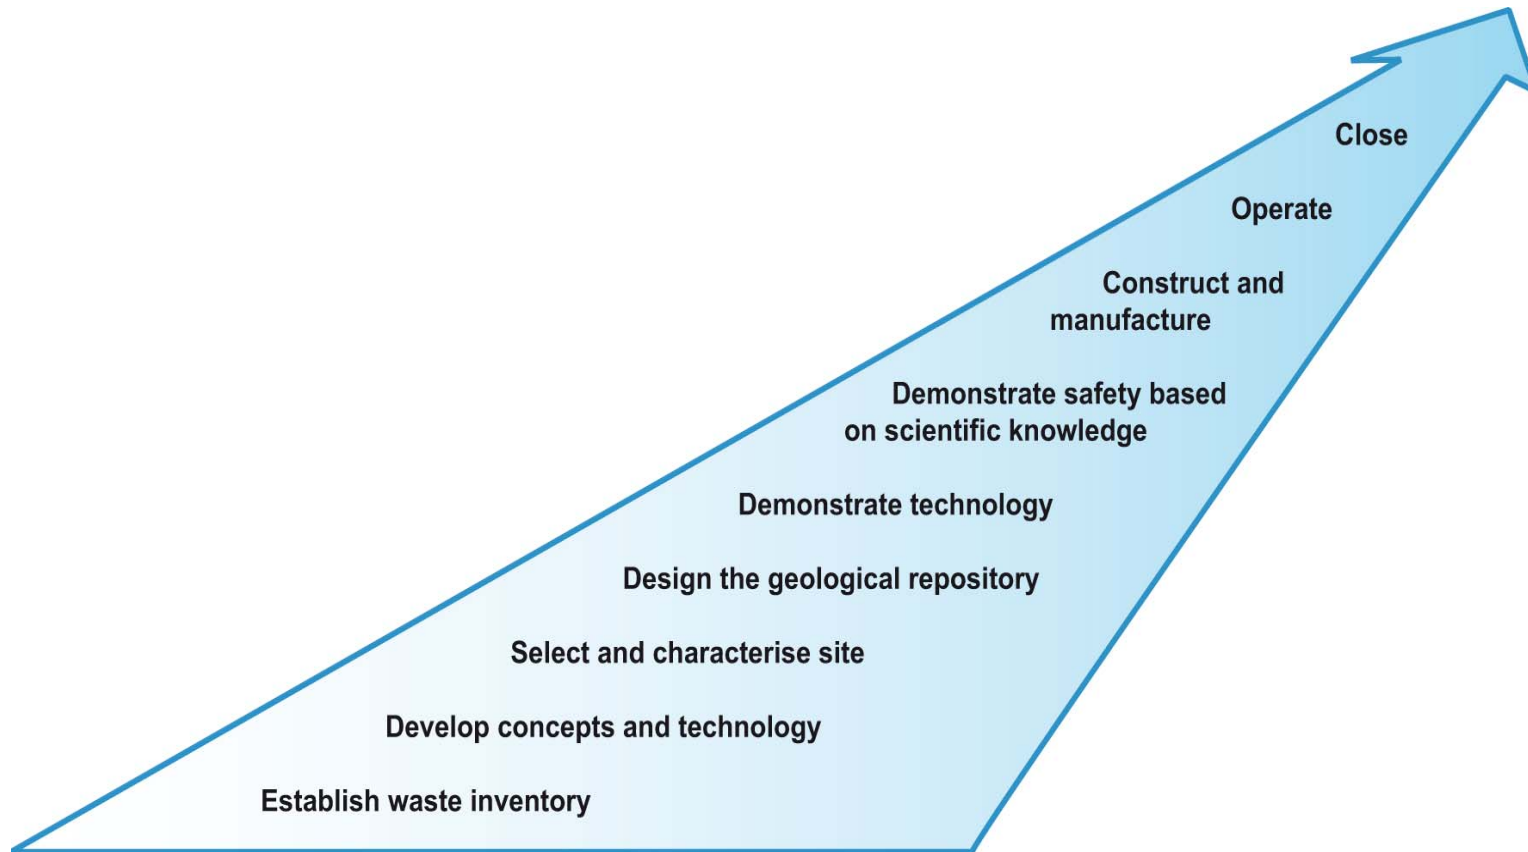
Close

Operate

Construct and manufacture

Demonstrate safety based on scientific knowledge

Demonstrate technology

Design the geological repository

Select and characterise site

Develop concepts and technology

Establish waste inventory